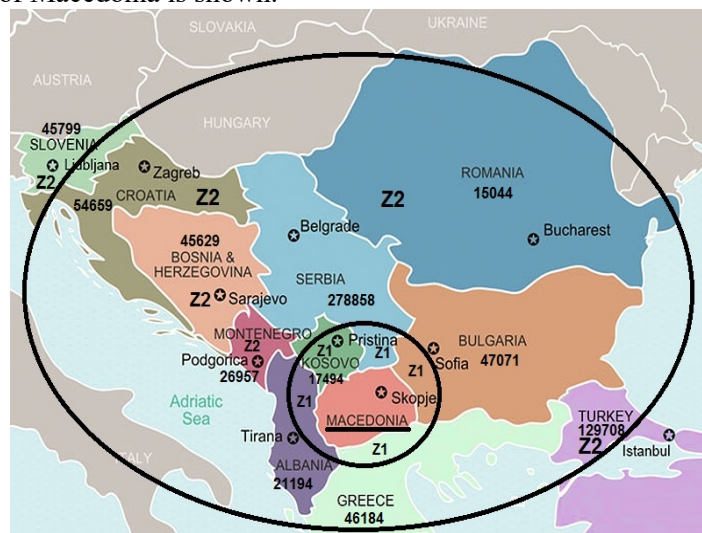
of Macedonia is shown.

SLOVAKIA
UKRAINE
AUSTRIA
HUNGARY
45799
SLOVENIA
Ljubljana
Z2
Zagreb
CROATIA
54659
Z2
ROMANIA
15044
Z2
Bucharest
Belgrade
45629
BOSNIA & HERZEGOVINA
Z2 Sarajevo
SERBIA
278858
MONTENEGRO
Z2
Podgorica
26957
Z1 Pristina
Z1
KOSOVO
17494
Sofia
BULGARIA
47071
Z1
Z1
Skopje
MACEDONIA
Adriatic Sea
Tirana
Z1
ALBANIA
21194
TURKEY
129708
Z2
Istanbul
ITALY
GREECE
46184